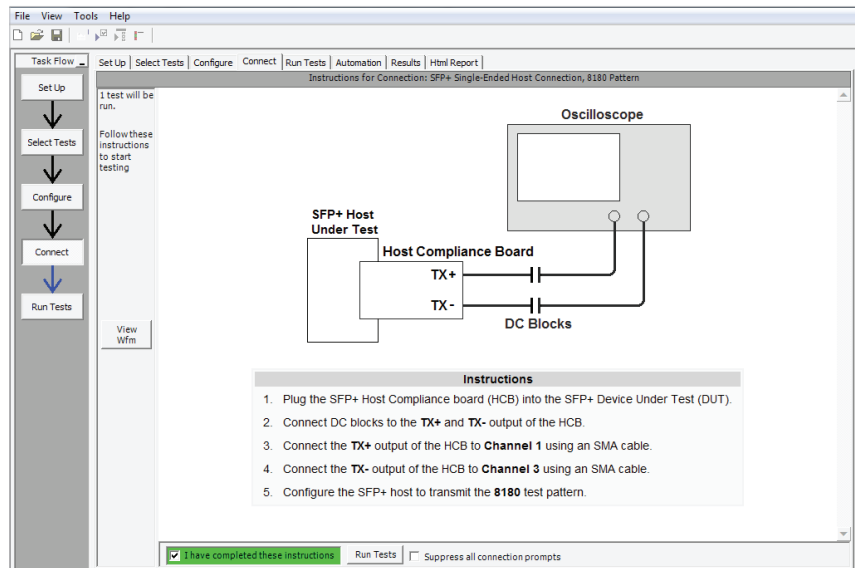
File View Tools Help

Task Flow

Set Up

Select Tests

Configure

Connect

Run Tests

Set Up | Select Tests | Configure | Connect | Run Tests | Automation | Results | Html Report

Instructions for Connection: SFP+ Single-Ended Host Connection, 8180 Pattern

1 test will be run.

Follow these instructions to start testing

View Wfm

Oscilloscope

SFP+ Host Under Test

Host Compliance Board

TX+

TX-

DC Blocks

Instructions

1. Plug the SFP+ Host Compliance board (HCB) into the SFP+ Device Under Test (DUT).

2. Connect DC blocks to the **TX+** and **TX-** output of the HCB.

3. Connect the **TX+** output of the HCB to **Channel 1** using an SMA cable.

4. Connect the **TX-** output of the HCB to **Channel 3** using an SMA cable.

5. Configure the SFP+ host to transmit the **8180** test pattern.

I have completed these instructions

Run Tests

Suppress all connection prompts